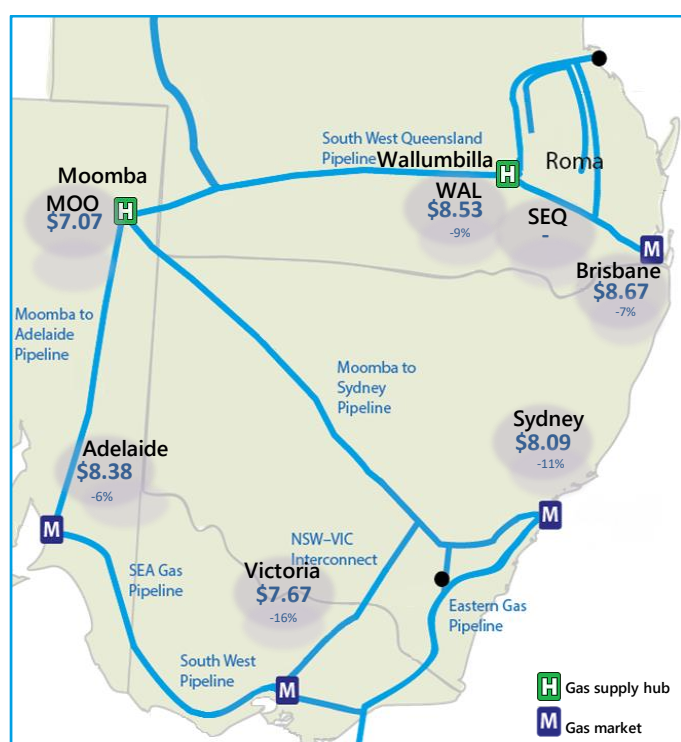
South West Queensland Pipeline

Wallumbilla

Roma

Moomba

MOO
$7.07

H

WAL
$8.53
-9%

H

SEQ
-

M

Brisbane
$8.67
-7%

Moomba to Adelaide Pipeline

Moomba to Sydney Pipeline

Sydney
$8.09
-11%

Adelaide
$8.38
-6%

M

M

NSW–VIC Interconnect

SEA Gas Pipeline

Victoria
$7.67
-16%

Eastern Gas Pipeline

South West Pipeline

M

H Gas supply hub

M Gas market